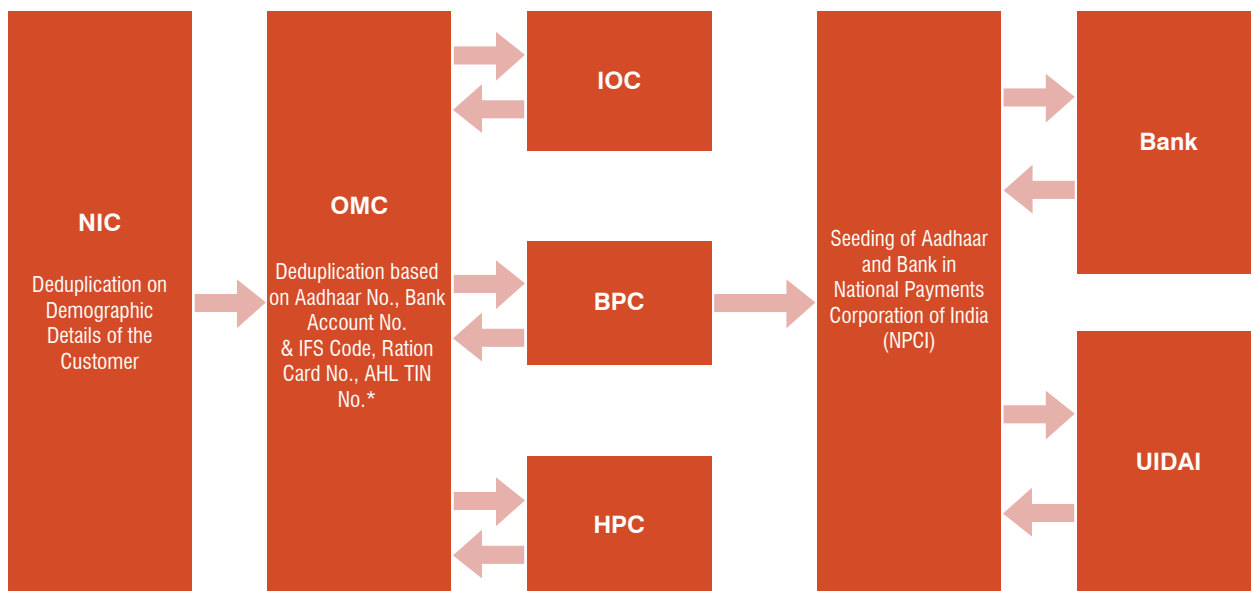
NIC

Deduplication on Demographic Details of the Customer

OMC

Deduplication based on Aadhaar No., Bank Account No. & IFS Code, Ration Card No., AHL TIN No.*

IOC

BPC

HPC

Seeding of Aadhaar and Bank in National Payments Corporation of India (NPCI)

Bank

UIDAI